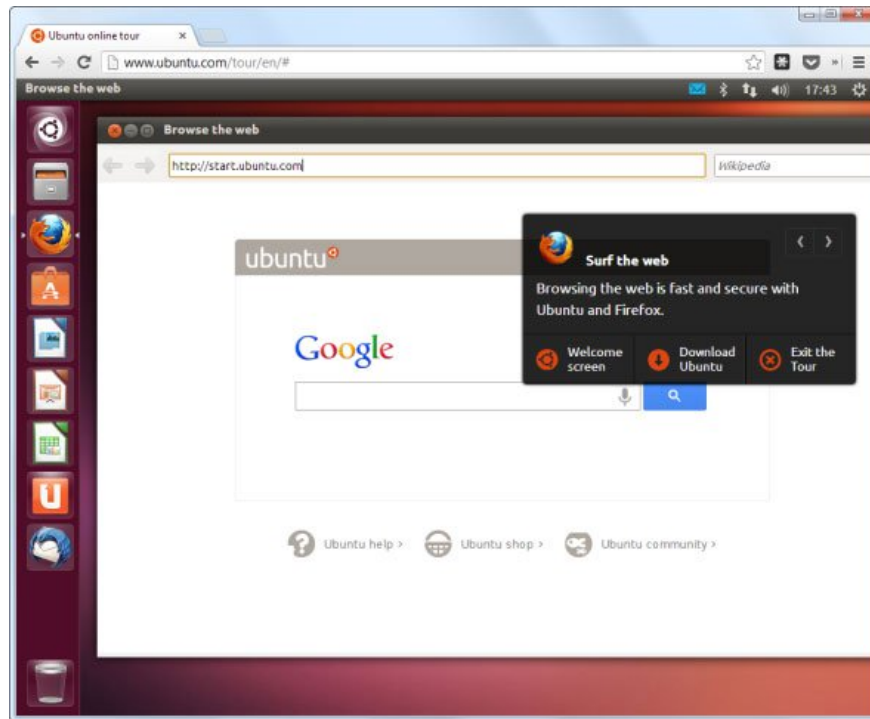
Ubuntu online tour ×

www.ubuntu.com/tour/en/#

Browse the web

17:43

Browse the web

http://start.ubuntu.com

Wikipedia

ubuntu

Google

Surf the web

Browsing the web is fast and secure with Ubuntu and Firefox.

Welcome screen

Download Ubuntu

Exit the Tour

Ubuntu help ›

Ubuntu shop ›

Ubuntu community ›